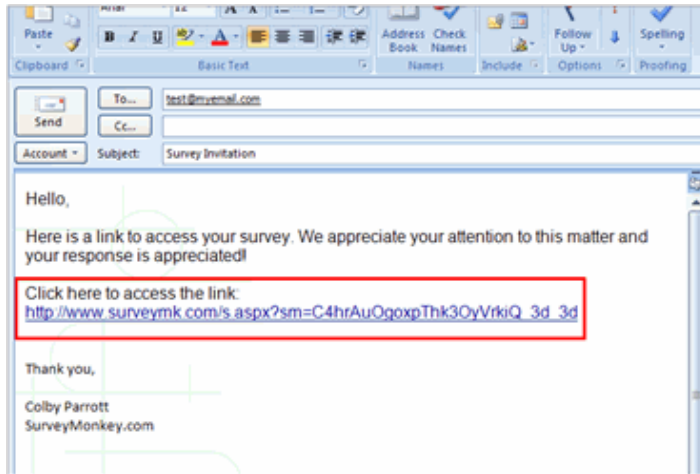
Arial 12 A A
Paste
B I U
Address Book
Check Names
Follow Up
Spelling
Clipboard
Basic Text
Names
Include
Options
Proofing

Send
To...
test@myemail.com
Cc...
Account
Subject:
Survey Invitation

Hello,

Here is a link to access your survey. We appreciate your attention to this matter and your response is appreciated!

Click here to access the link:
http://www.surveymk.com/s.aspx?sm=C4hrAuOgoxpThk3OyVrkiQ_3d_3d

Thank you,

Colby Parrott
SurveyMonkey.com